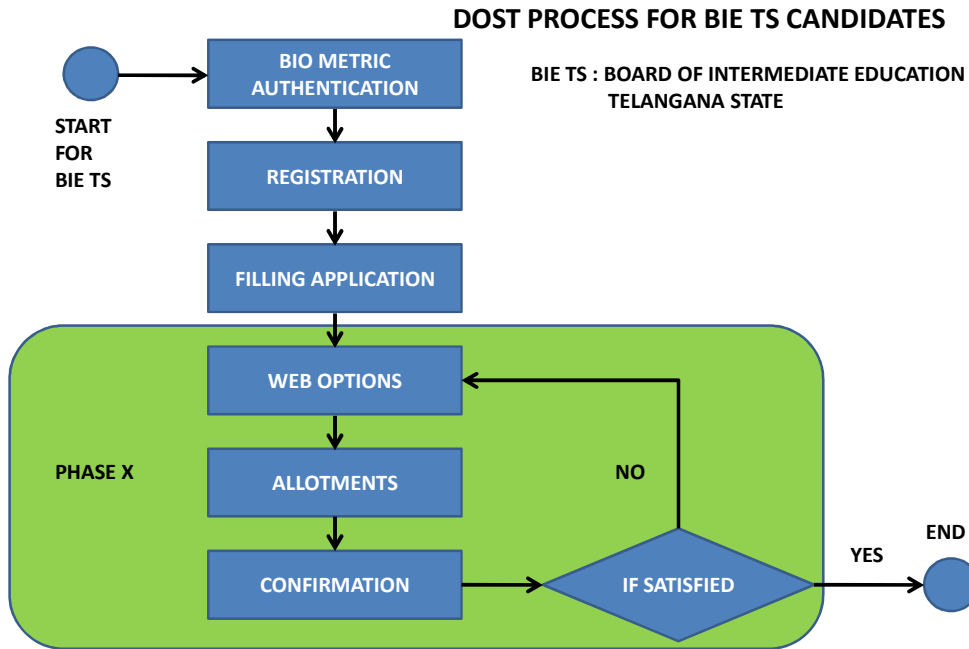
DOST PROCESS FOR BIE TS CANDIDATES

BIE TS : BOARD OF INTERMEDIATE EDUCATION TELANGANA STATE

START FOR BIE TS

BIO METRIC AUTHENTICATION

REGISTRATION

FILLING APPLICATION

WEB OPTIONS

PHASE X

ALLOTMENTS

NO

CONFIRMATION

IF SATISFIED

YES

END